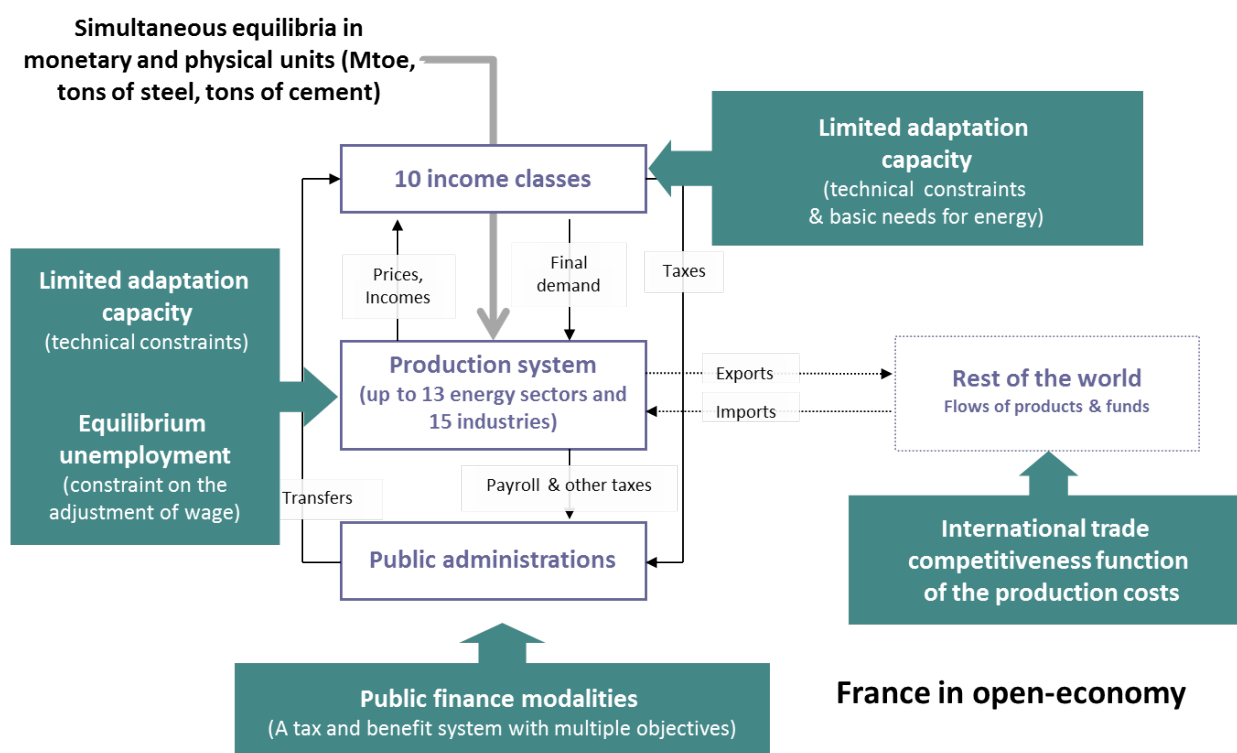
Simultaneous equilibria in monetary and physical units (Mtoe, tons of steel, tons of cement)

Limited adaptation capacity
(technical constraints & basic needs for energy)

10 income classes

Limited adaptation capacity
(technical constraints)

Equilibrium unemployment
(constraint on the adjustment of wage)

Prices, Incomes

Final demand

Taxes

Production system
(up to 13 energy sectors and 15 industries)

Exports

Imports

Rest of the world
Flows of products & funds

Transfers

Payroll & other taxes

Public administrations

International trade competitiveness function of the production costs

Public finance modalities
(A tax and benefit system with multiple objectives)

France in open-economy